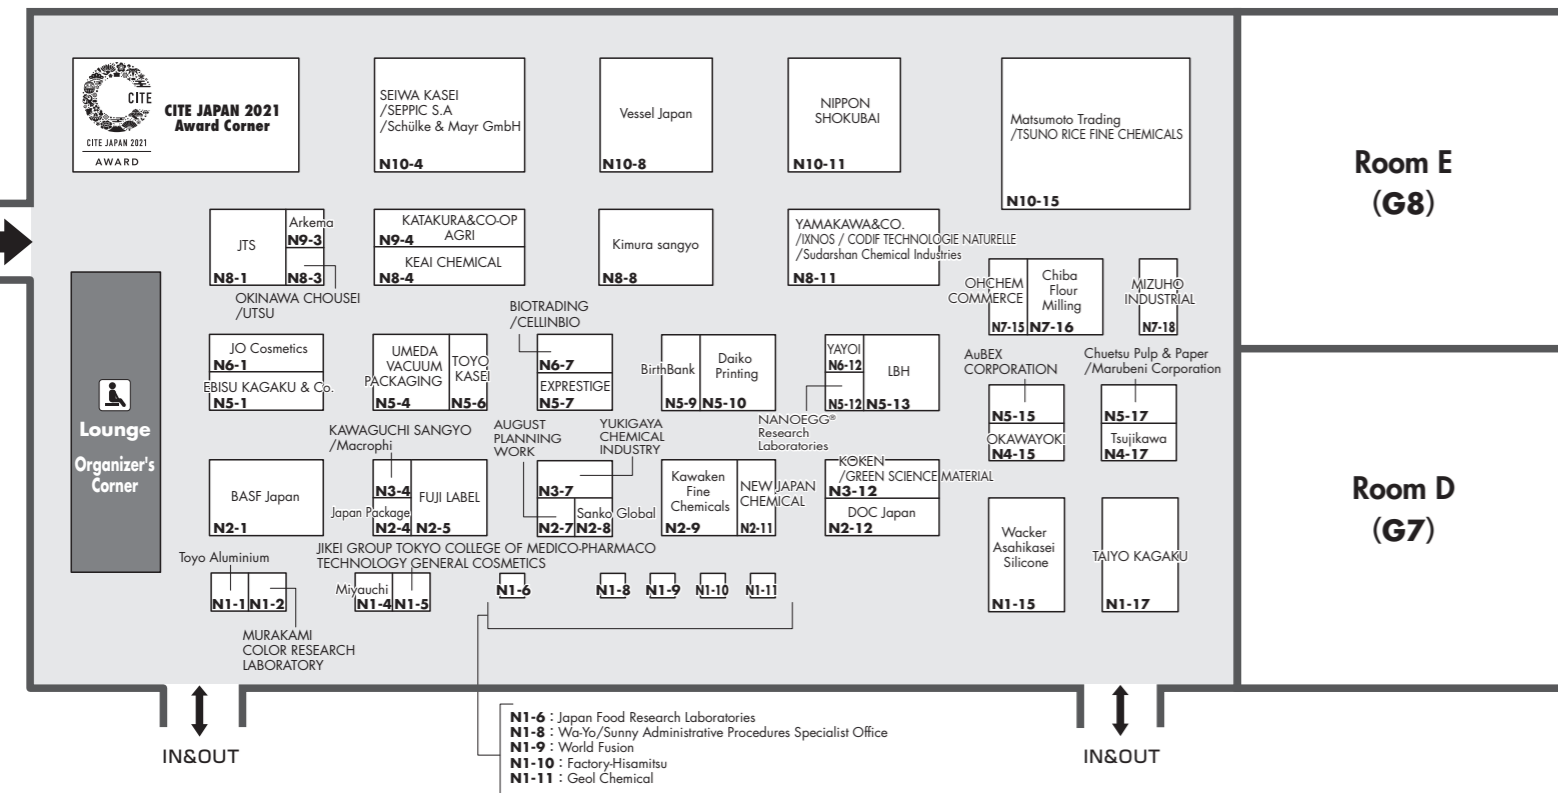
CITE
CITE JAPAN 2021
AWARD
CITE JAPAN 2021 Award Corner

SEIWA KASEI /SEPPIC S.A /Schülke & Mayr GmbH
N10-4

Vessel Japan
N10-8

NIPPON SHOKUBAI
N10-11

Matsumoto Trading /TSUNO RICE FINE CHEMICALS
N10-15

Room E (G8)

JTS
N8-1
Arkema
N9-3
N8-3
OKINAWA CHOUSEI /UTSU

KATAKURA&CO-OP AGRI
N9-4
KEAI CHEMICAL
N8-4

Kimura sangyo
N8-8

YAMAKAWA&CO. /IXNOS / CODIF TECHNOLOGIE NATURELLE /Sudarshan Chemical Industries
N8-11

OHCHEM COMMERCE
N7-15
Chiba Flour Milling
N7-16
MIZUHO INDUSTRIAL
N7-18

Lounge
Organizer's Corner

JO Cosmetics
N6-1
EBISU KAGAKU & Co.
N5-1

UMEDA VACUUM PACKAGING
N5-4
TOYO KASEI
N5-6

BIOTRADING /CELLINBIO
N6-7
EXPRESTIGE
N5-7

BirthBank
N5-9
Daiko Printing
N5-10

YAYOI
N6-12
N5-12
LBH
N5-13
NANOEGG® Research Laboratories

AuBEX CORPORATION
N5-15
OKAWAYOKI
N4-15

Chuetsu Pulp & Paper /Marubeni Corporation
N5-17
Tsujikawa
N4-17

Room D (G7)

KAWAGUCHI SANGYO /Macrophi
AUGUST PLANNING WORK
YUKIGAYA CHEMICAL INDUSTRY

BASF Japan
N2-1

N3-4
Japan Package
N2-4
FUJI LABEL
N2-5

N3-7
N2-7
Sanko Global
N2-8

Kawaken Fine Chemicals
N2-9
NEW JAPAN CHEMICAL
N2-11

KOKEN /GREEN SCIENCE MATERIAL
N3-12
DOC Japan
N2-12

Wacker Asahikasei Silicone
N1-15

TAIYO KAGAKU
N1-17

Toyo Aluminium
N1-1 N1-2
MURAKAMI COLOR RESEARCH LABORATORY

JIKEI GROUP TOKYO COLLEGE OF MEDICO-PHARMACO TECHNOLOGY GENERAL COSMETICS
Miyauchi
N1-4 N1-5
N1-6
N1-8 N1-9 N1-10 N1-11

IN&OUT

N1-6 : Japan Food Research Laboratories
N1-8 : Wa-Yo/Sunny Administrative Procedures Specialist Office
N1-9 : World Fusion
N1-10 : Factory-Hisamitsu
N1-11 : Geol Chemical

IN&OUT